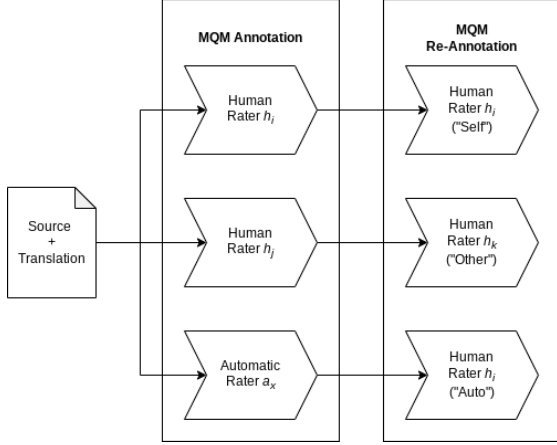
Source
+
Translation

MQM Annotation

Human Rater $h_i$

Human Rater $h_j$

Automatic Rater $a_x$

MQM Re-Annotation

Human Rater $h_i$ ("Self")

Human Rater $h_k$ ("Other")

Human Rater $h_i$ ("Auto")